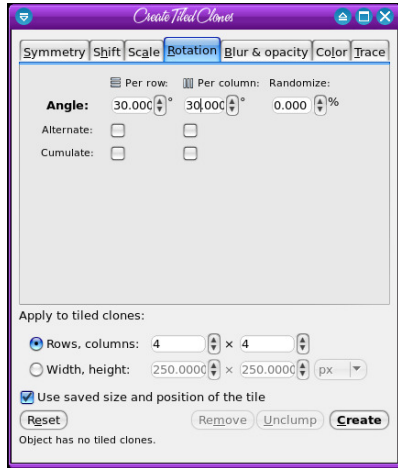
Create Tiled Clones

Symmetry | Shift | Scale | Rotation | Blur & opacity | Color | Trace

Per row: Per column: Randomize:

Angle: 30.000 ° 30.000 ° 0.000 %

Alternate:

Cumulate:

Apply to tiled clones:

Rows, columns: 4 × 4

Width, height: 250.0000 × 250.0000 px

Use saved size and position of the tile

Reset Remove Unclump Create

Object has no tiled clones.